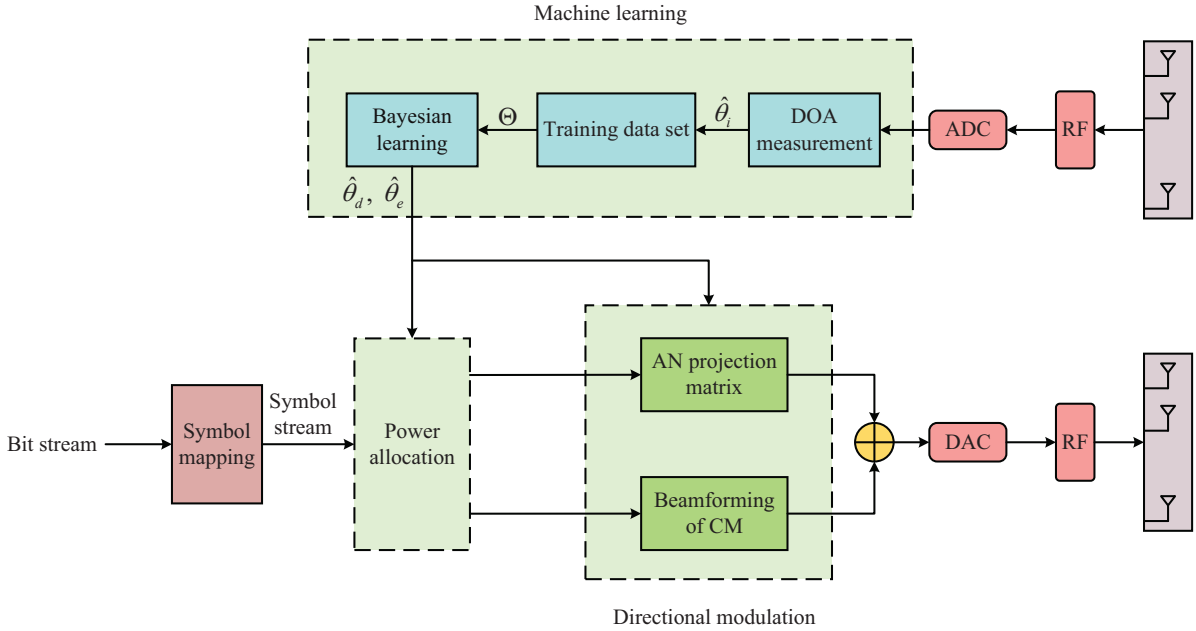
Machine learning

Bayesian learning

$\Theta$

Training data set

$\hat{\theta}_i$

DOA measurement

ADC

RF

$\hat{\theta}_d$, $\hat{\theta}_e$

Bit stream

Symbol mapping

Symbol stream

Power allocation

AN projection matrix

Beamforming of CM

DAC

RF

Directional modulation